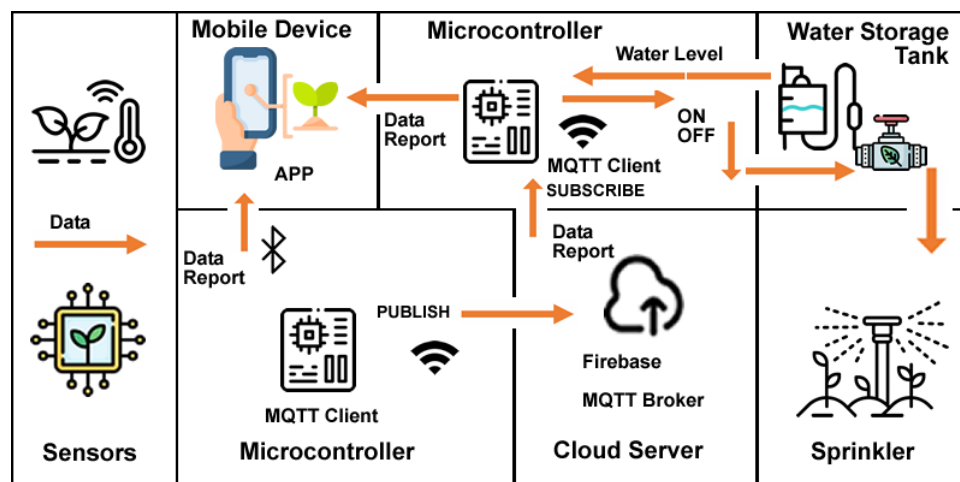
Mobile Device

Microcontroller

Water Storage Tank

Water Level

Data Report

ON OFF

MQTT Client

SUBSCRIBE

APP

Data

Data Report

Data Report

PUBLISH

Firebase

MQTT Broker

MQTT Client

Sensors

Microcontroller

Cloud Server

Sprinkler